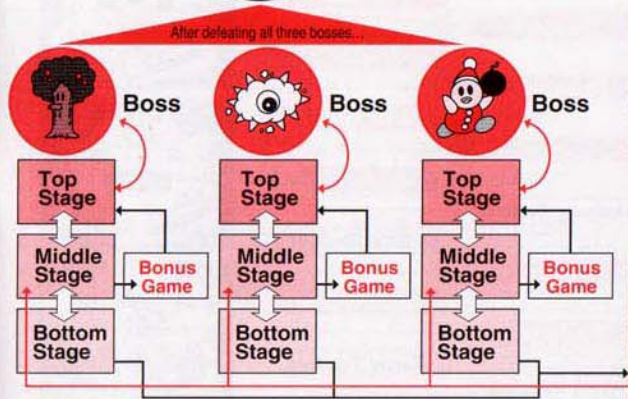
After defeating all three bosses...

Boss

Top Stage

Middle Stage

Bonus Game

Bottom Stage

Boss

Top Stage

Middle Stage

Bonus Game

Bottom Stage

Boss

Top Stage

Middle Stage

Bonus Game

Bottom Stage